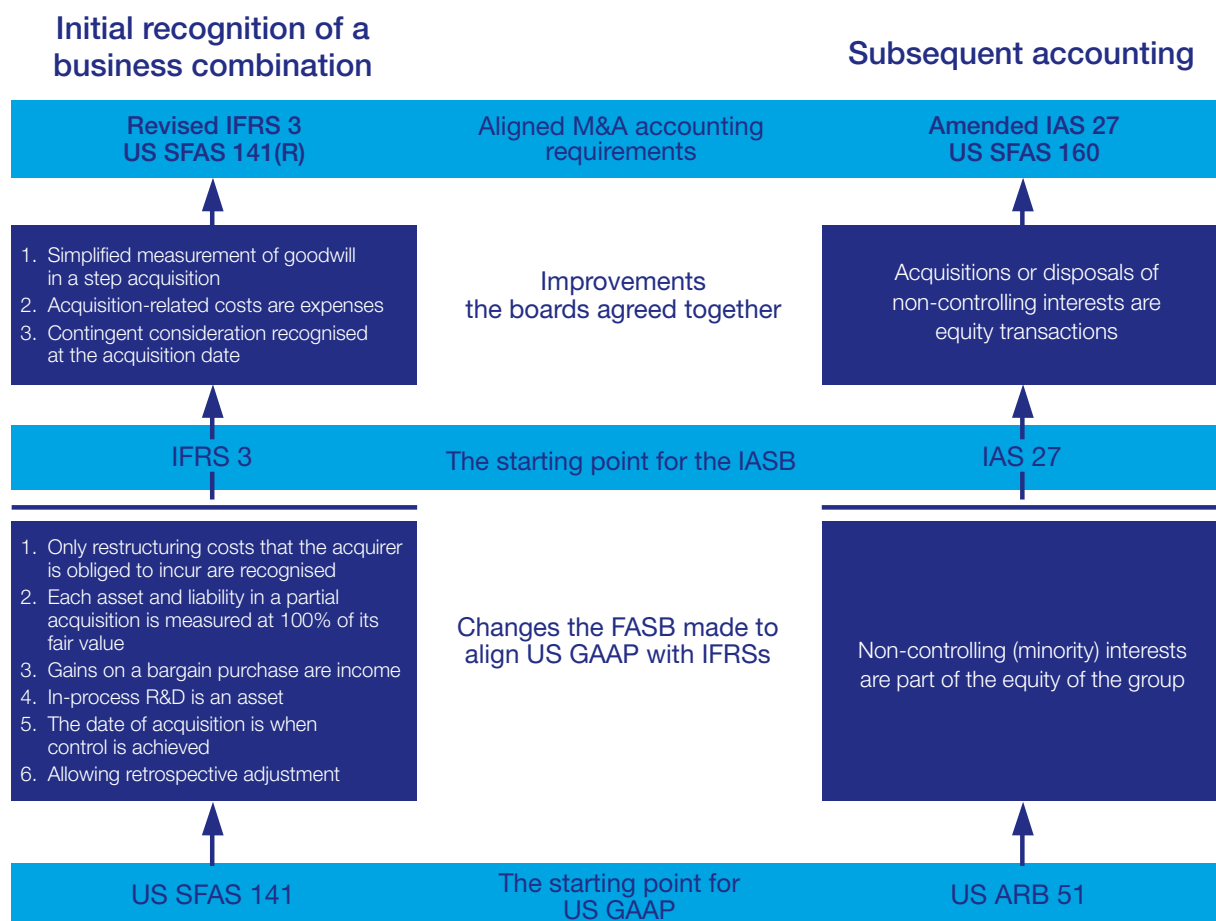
Initial recognition of a business combination

Subsequent accounting

Revised IFRS 3
US SFAS 141(R)

Aligned M&A accounting requirements

Amended IAS 27
US SFAS 160

1. Simplified measurement of goodwill in a step acquisition
2. Acquisition-related costs are expenses
3. Contingent consideration recognised at the acquisition date

Improvements the boards agreed together

Acquisitions or disposals of non-controlling interests are equity transactions

IFRS 3

The starting point for the IASB

IAS 27

1. Only restructuring costs that the acquirer is obliged to incur are recognised
2. Each asset and liability in a partial acquisition is measured at 100% of its fair value
3. Gains on a bargain purchase are income
4. In-process R&D is an asset
5. The date of acquisition is when control is achieved
6. Allowing retrospective adjustment

Changes the FASB made to align US GAAP with IFRSs

Non-controlling (minority) interests are part of the equity of the group

US SFAS 141

The starting point for US GAAP

US ARB 51